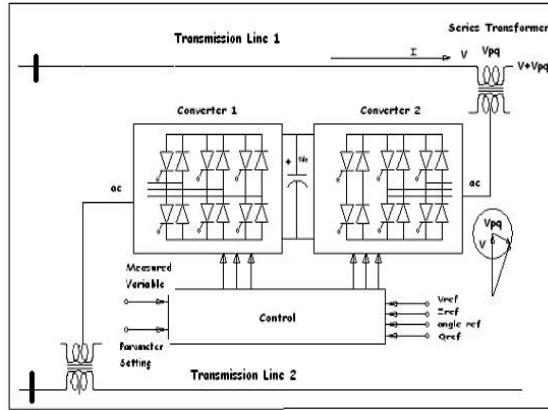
Series Transformer

Transmission Line 1

I

V

Vpq

V+Vpq

Converter 1

Converter 2

+

Vdc

ac

ac

Vpq

V

Measured Variable

Control

Parameter Setting

Vref

Zref

angle ref

Qref

Transmission Line 2